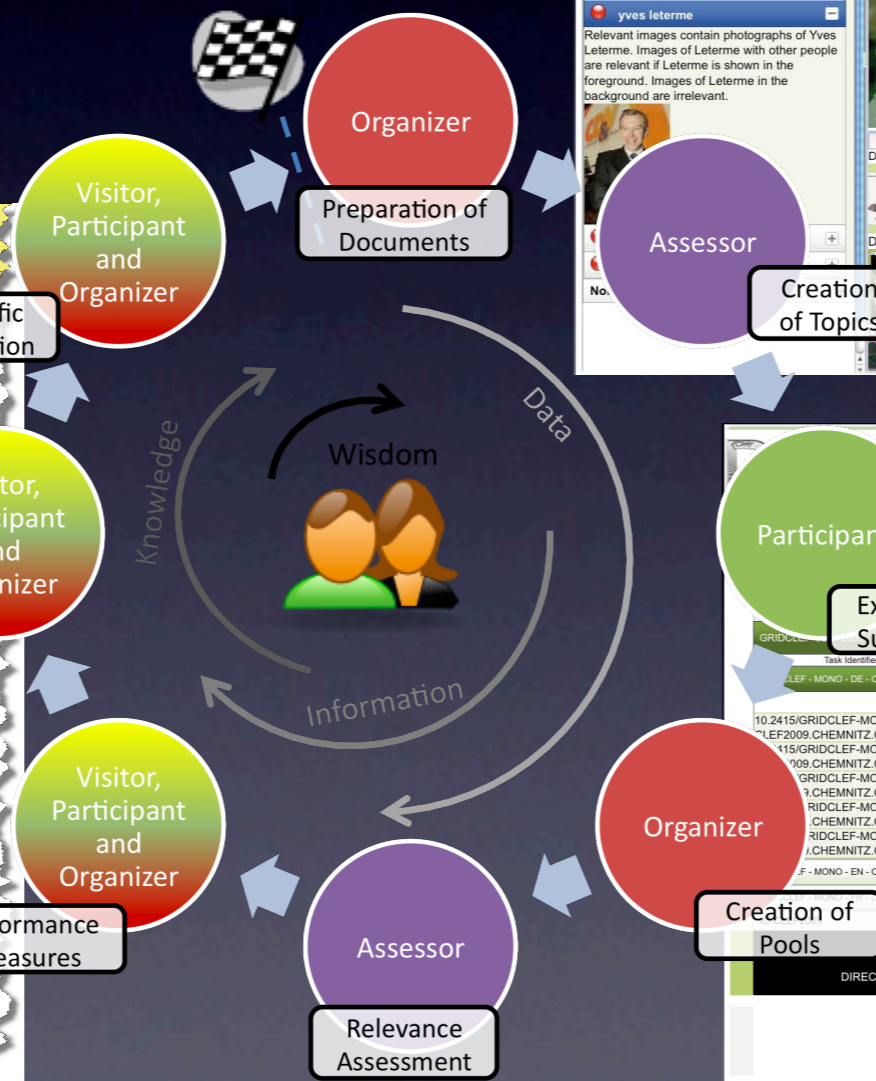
Organizer

Preparation of Documents

yves leterme

Relevant images contain photographs of Yves Leterme. Images of Leterme with other people are relevant if Leterme is shown in the foreground. Images of Leterme in the background are irrelevant.

Assessor

Creation of Topics

Visitor, Participant and Organizer

fic ion

Data

Knowledge

Wisdom

Information

tor, ipant nd nizer

Participan

Ex Su

GRIDCLEF

Task Identifie

CLEF - MONO - DE - C

10.2415/GRIDCLEF-MO
CLEF2009.CHEMNITZ.
415/GRIDCLEF-MO
009.CHEMNITZ.
GRIDCLEF-MO
9.CHEMNITZ.
RIDCLEF-MO
.CHEMNITZ.
RIDCLEF-MO
.CHEMNITZ.
LF - MONO - EN -

Organizer

Creation of Pools

DIREC

Visitor, Participant and Organizer

ormance easures

Assessor

Relevance Assessment